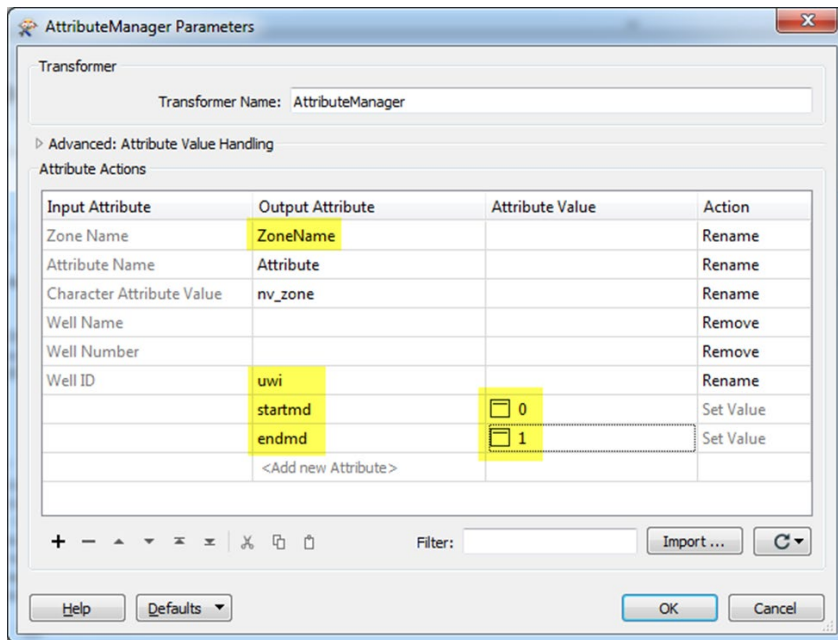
AttributeManager Parameters

Transformer

Transformer Name: AttributeManager

Advanced: Attribute Value Handling

Attribute Actions

| Input Attribute | Output Attribute | Attribute Value | Action |
|---|---|---|---|
| Zone Name | ZoneName | | Rename |
| Attribute Name | Attribute | | Rename |
| Character Attribute Value | nv_zone | | Rename |
| Well Name | | | Remove |
| Well Number | | | Remove |
| Well ID | uwi | | Rename |
| | startmd | 0 | Set Value |
| | endmd | 1 | Set Value |
| | <Add new Attribute> | | |

Filter:

Import ...

Help

Defaults

OK

Cancel